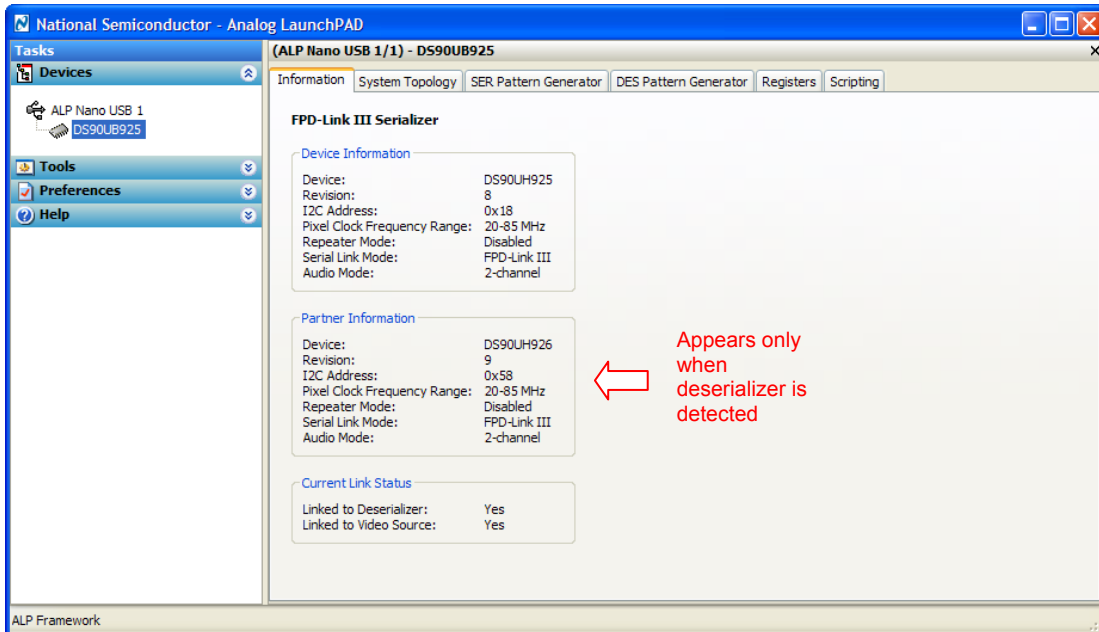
National Semiconductor - Analog LaunchPAD

Tasks

Devices

ALP Nano USB 1

DS90UB925

Tools

Preferences

Help

(ALP Nano USB 1/1) - DS90UB925

Information | System Topology | SER Pattern Generator | DES Pattern Generator | Registers | Scripting

FPD-Link III Serializer

Device Information

Device: DS90UH925
Revision: 8
I2C Address: 0x18
Pixel Clock Frequency Range: 20-85 MHz
Repeater Mode: Disabled
Serial Link Mode: FPD-Link III
Audio Mode: 2-channel

Partner Information

Device: DS90UH926
Revision: 9
I2C Address: 0x58
Pixel Clock Frequency Range: 20-85 MHz
Repeater Mode: Disabled
Serial Link Mode: FPD-Link III
Audio Mode: 2-channel

Appears only when deserializer is detected

Current Link Status

Linked to Deserializer: Yes
Linked to Video Source: Yes

ALP Framework